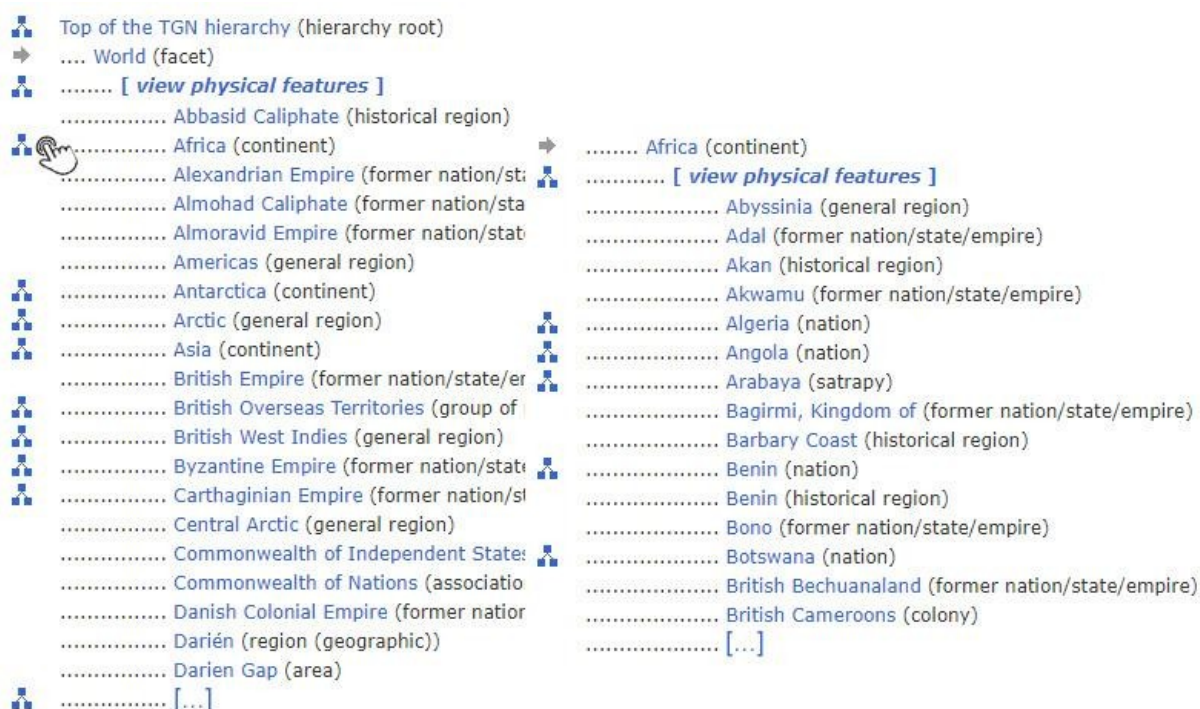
Top of the TGN hierarchy (hierarchy root)
.... World (facet)
........ [ view physical features ]
................ Abbasid Caliphate (historical region)
................ Africa (continent)
................ Alexandrian Empire (former nation/st
................ Almohad Caliphate (former nation/sta
................ Almoravid Empire (former nation/stat
................ Americas (general region)
................ Antarctica (continent)
................ Arctic (general region)
................ Asia (continent)
................ British Empire (former nation/state/er
................ British Overseas Territories (group of
................ British West Indies (general region)
................ Byzantine Empire (former nation/state
................ Carthaginian Empire (former nation/st
................ Central Arctic (general region)
................ Commonwealth of Independent State:
................ Commonwealth of Nations (associatio
................ Danish Colonial Empire (former natior
................ Darién (region (geographic))
................ Darien Gap (area)
................ [...]

........ Africa (continent)
............ [ view physical features ]
.................... Abyssinia (general region)
.................... Adal (former nation/state/empire)
.................... Akan (historical region)
.................... Akwamu (former nation/state/empire)
.................... Algeria (nation)
.................... Angola (nation)
.................... Arabaya (satrapy)
.................... Bagirmi, Kingdom of (former nation/state/empire)
.................... Barbary Coast (historical region)
.................... Benin (nation)
.................... Benin (historical region)
.................... Bono (former nation/state/empire)
.................... Botswana (nation)
.................... British Bechuanaland (former nation/state/empire)
.................... British Cameroons (colony)
.................... [...]